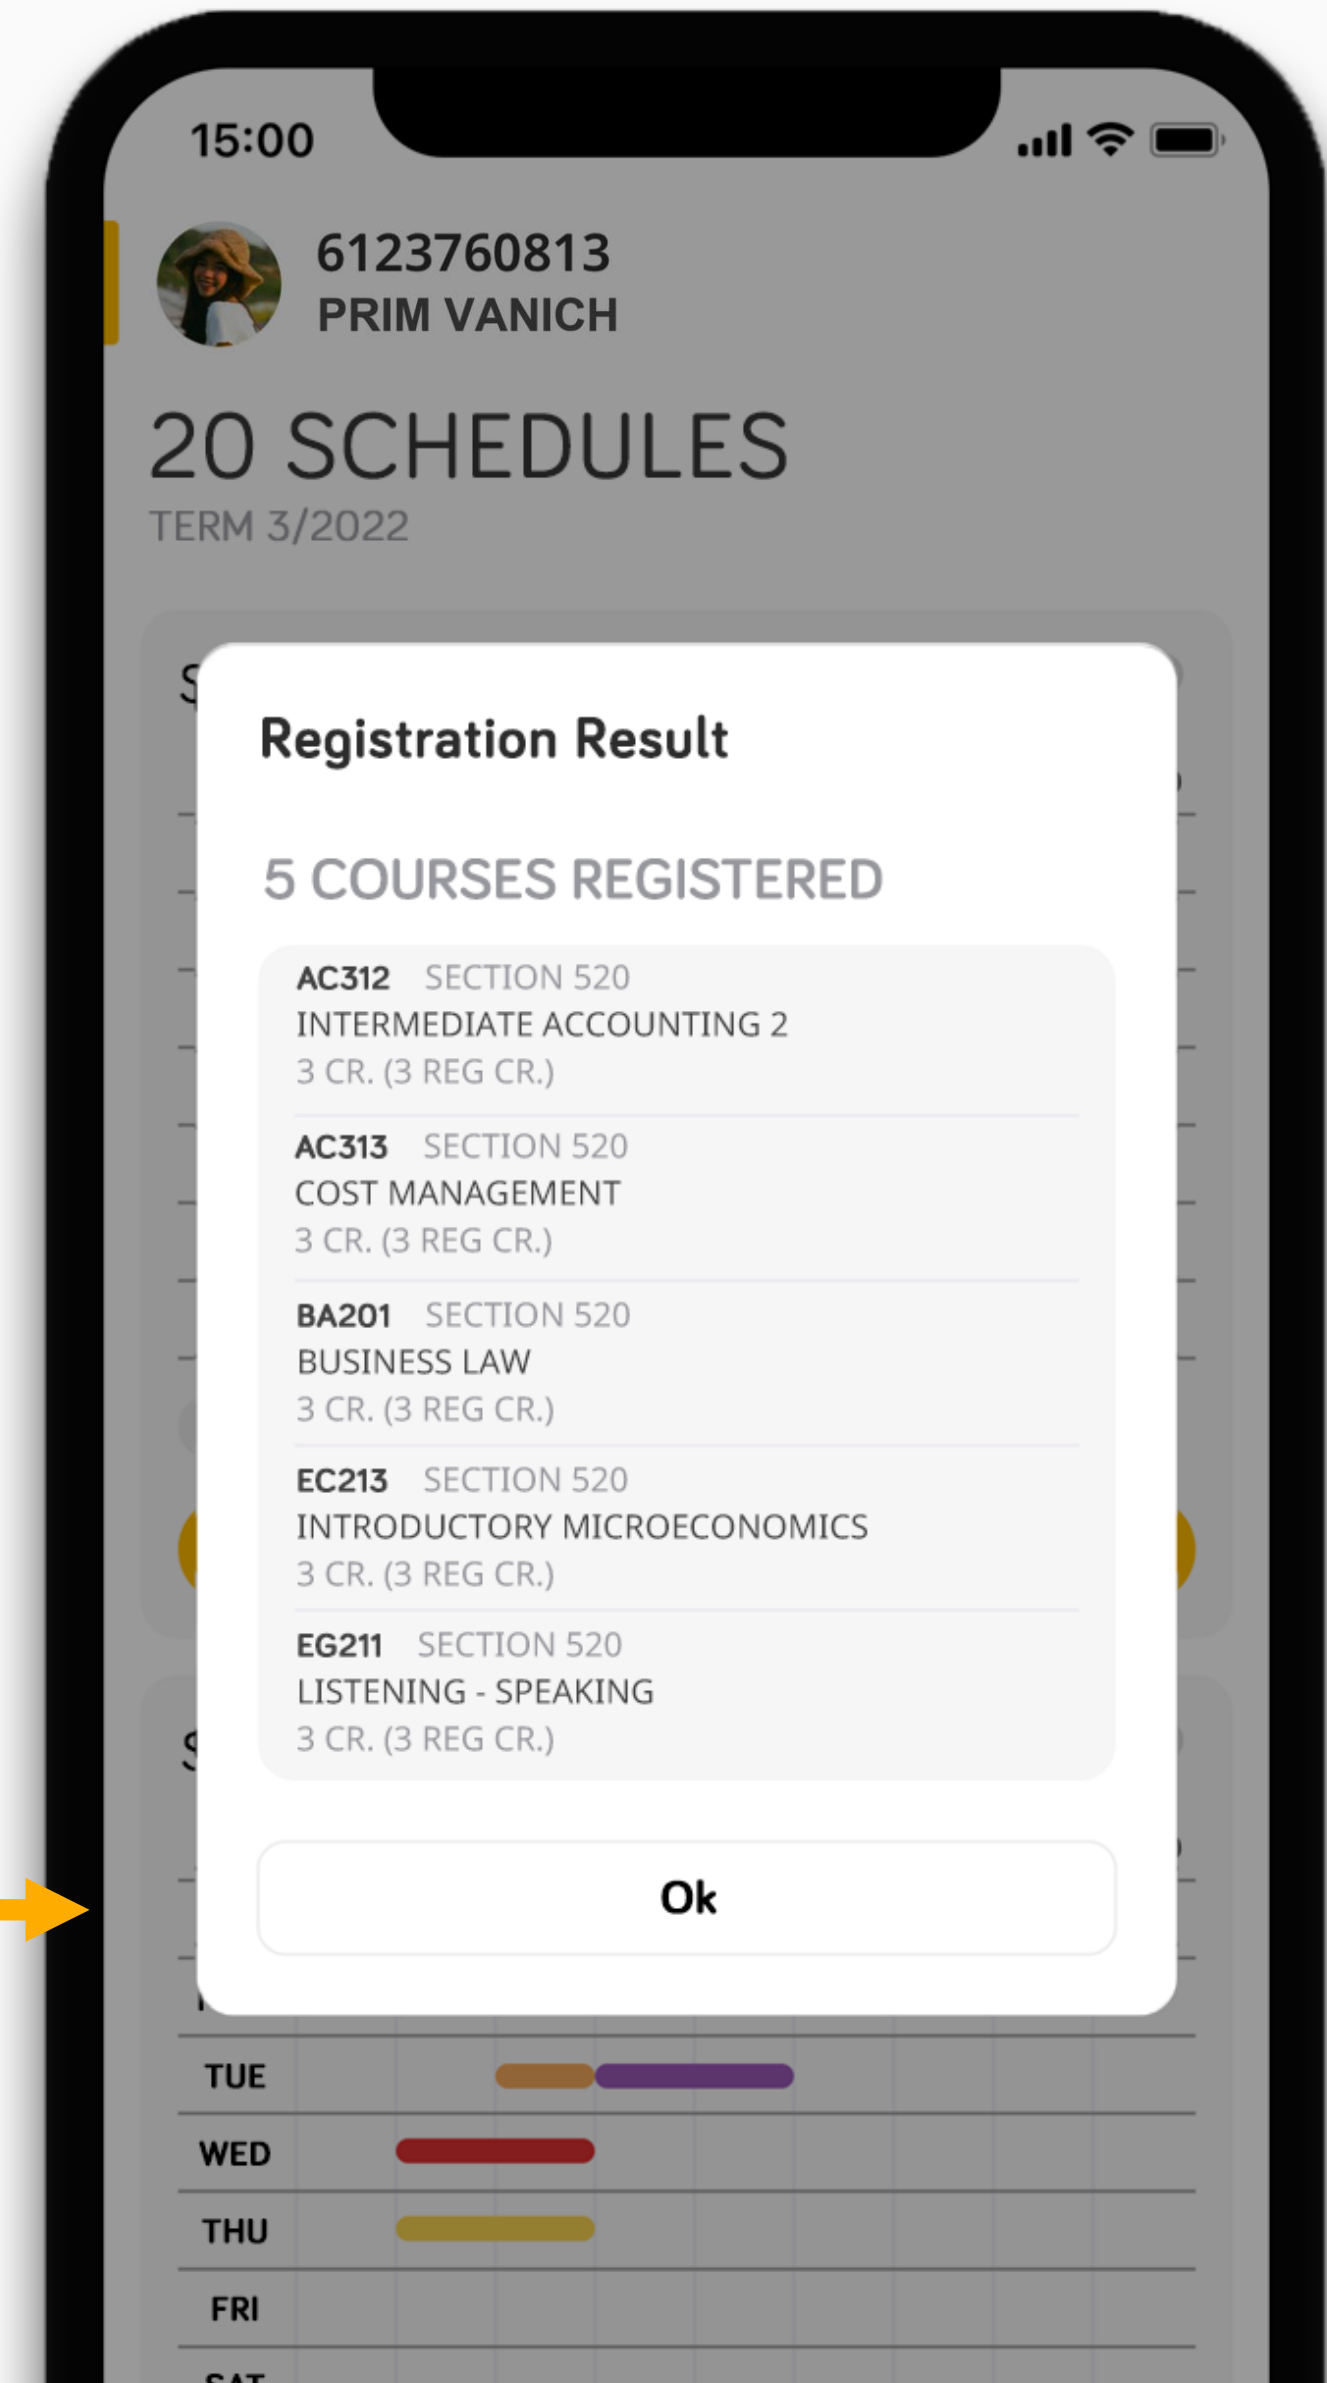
15:00

6123760813
PRIM VANICH

20 SCHEDULES
TERM 3/2022

Registration Result

5 COURSES REGISTERED

AC312 SECTION 520
INTERMEDIATE ACCOUNTING 2
3 CR. (3 REG CR.)

AC313 SECTION 520
COST MANAGEMENT
3 CR. (3 REG CR.)

BA201 SECTION 520
BUSINESS LAW
3 CR. (3 REG CR.)

EC213 SECTION 520
INTRODUCTORY MICROECONOMICS
3 CR. (3 REG CR.)

EG211 SECTION 520
LISTENING - SPEAKING
3 CR. (3 REG CR.)

Ok

TUE
WED
THU
FRI
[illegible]